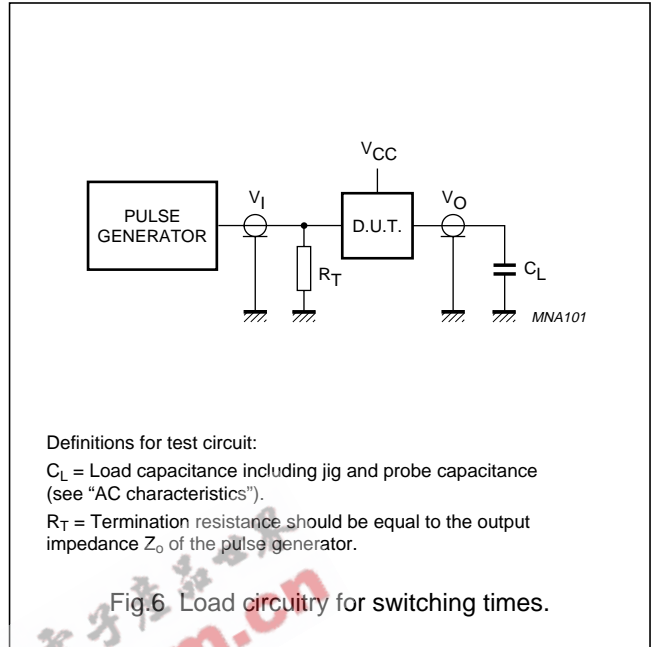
$V_{CC}$

PULSE GENERATOR

$V_I$

D.U.T.

$V_O$

$R_T$

$C_L$

MNA101

Definitions for test circuit:

$C_L$ = Load capacitance including jig and probe capacitance (see “AC characteristics”).

$R_T$ = Termination resistance should be equal to the output impedance $Z_o$ of the pulse generator.

Fig.6 Load circuitry for switching times.